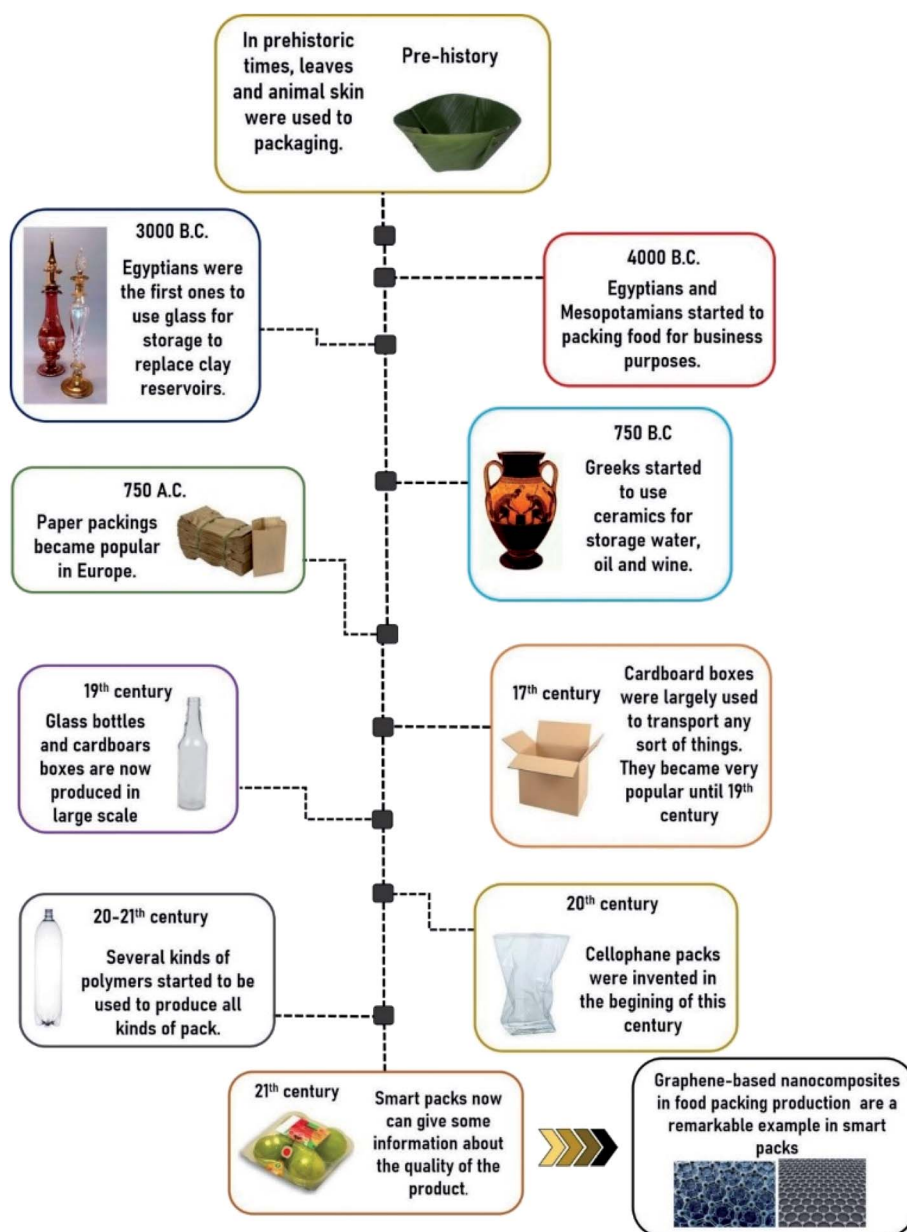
In prehistoric times, leaves and animal skin were used to packaging.

Pre-history

3000 B.C.

Egyptians were the first ones to use glass for storage to replace clay reservoirs.

4000 B.C.

Egyptians and Mesopotamians started to packing food for business purposes.

750 B.C

Greeks started to use ceramics for storage water, oil and wine.

750 A.C.

Paper packings became popular in Europe.

19$^{th}$ century

Glass bottles and cardboars boxes are now produced in large scale

17$^{th}$ century

Cardboard boxes were largely used to transport any sort of things. They became very popular until 19$^{th}$ century

20-21$^{th}$ century

Several kinds of polymers started to be used to produce all kinds of pack.

20$^{th}$ century

Cellophane packs were invented in the begining of this century

21$^{th}$ century

Smart packs now can give some information about the quality of the product.

Graphene-based nanocomposites in food packing production are a remarkable example in smart packs